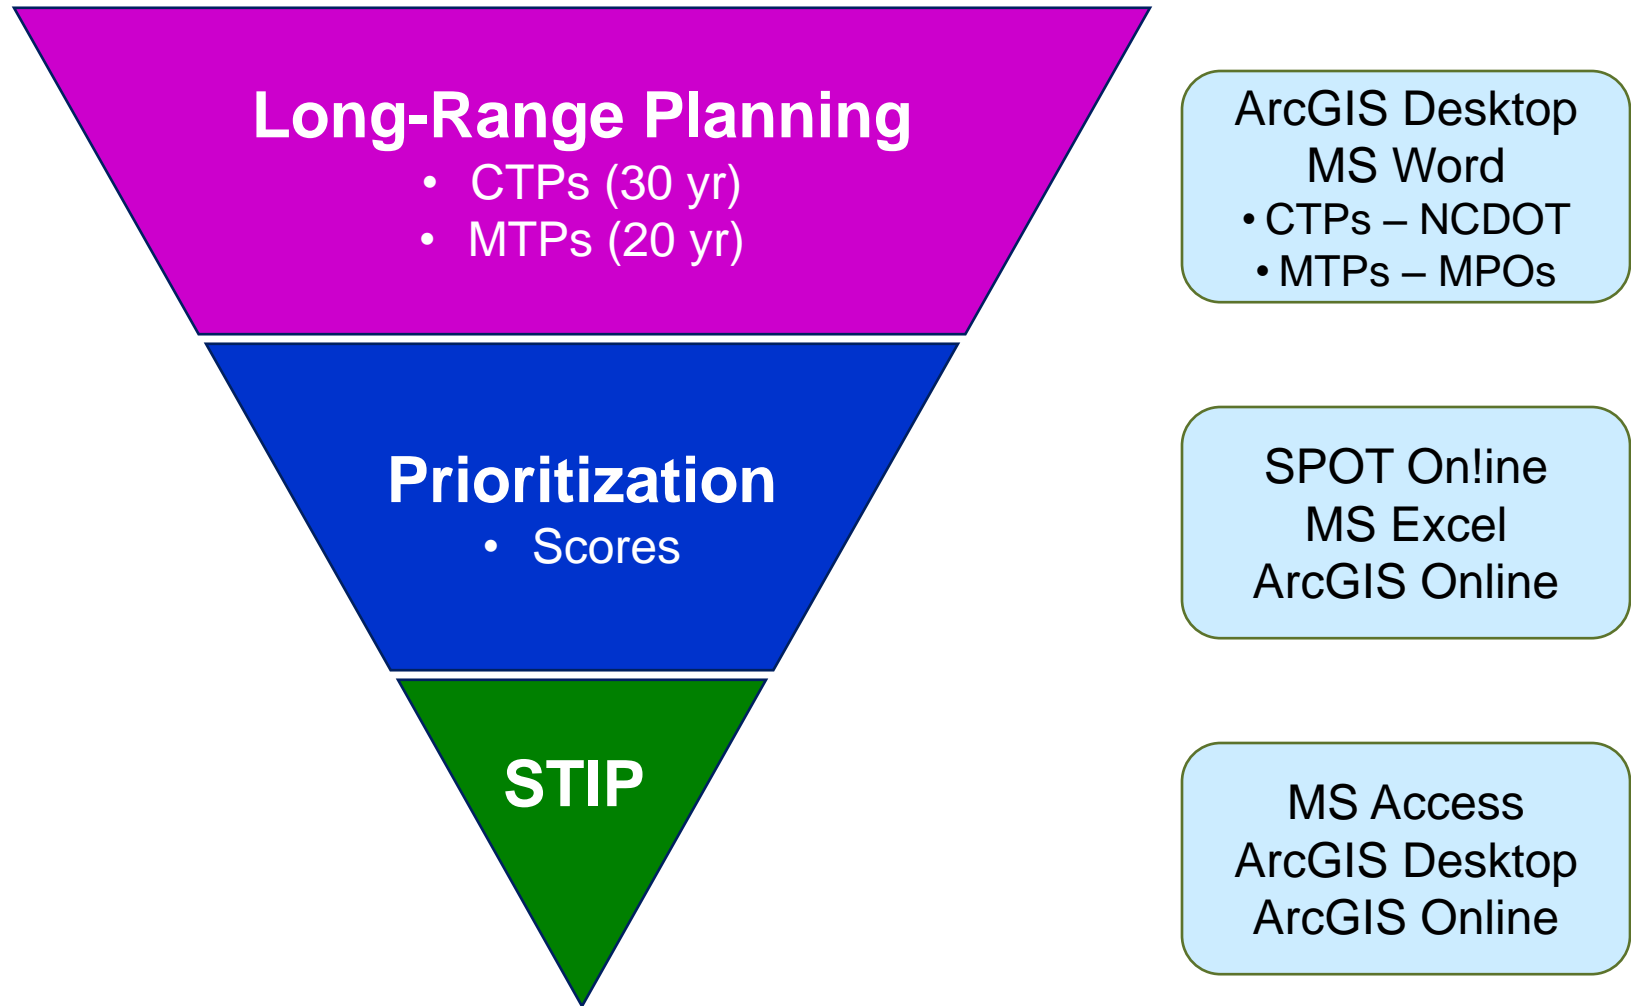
Long-Range Planning
• CTPs (30 yr)
• MTPs (20 yr)

ArcGIS Desktop
MS Word
• CTPs – NCDOT
• MTPs – MPOs

Prioritization
• Scores

SPOT On!ine
MS Excel
ArcGIS Online

STIP

MS Access
ArcGIS Desktop
ArcGIS Online